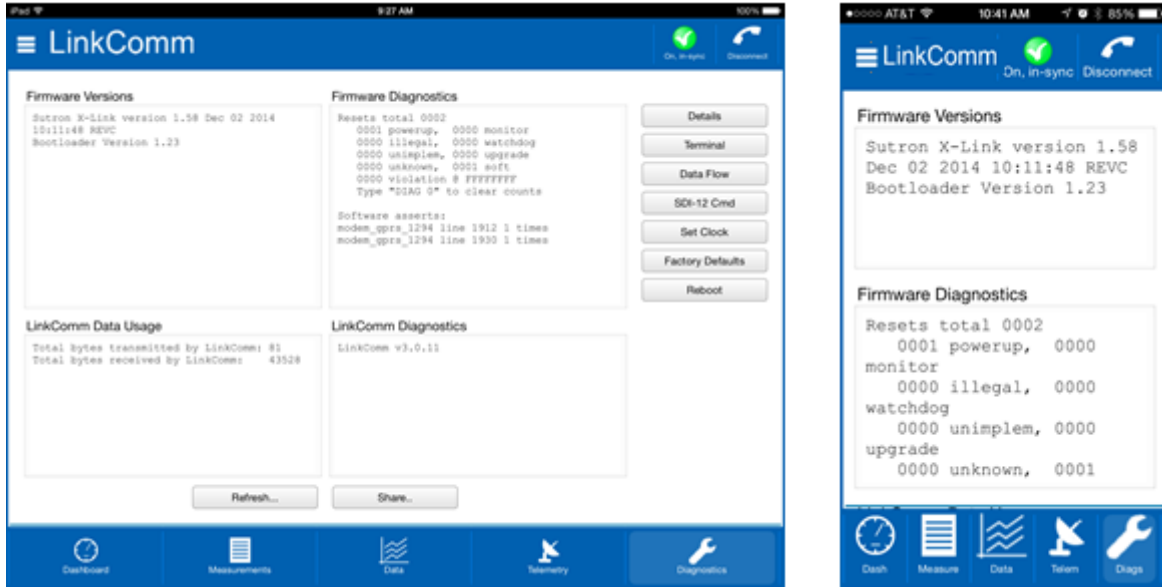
iPad 9:27 AM 100%

LinkComm

On, in-sync Disconnect

Firmware Versions

Sutron X-Link version 1.58 Dec 02 2014 10:11:48 REVC
Bootloader Version 1.23

Firmware Diagnostics

Resets total 0002
0001 powerup, 0000 monitor
0000 illegal, 0000 watchdog
0000 unimplem, 0000 upgrade
0000 unknown, 0001 soft
0000 violation @ FFFFFFFF
Type "DIAG 0" to clear counts

Software asserts:
modem_gprs_1294 line 1912 1 times
modem_gprs_1294 line 1930 1 times

Details
Terminal
Data Flow
SDI-12 Cmd
Set Clock
Factory Defaults
Reboot

LinkComm Data Usage

Total bytes transmitted by LinkComm: 81
Total bytes received by LinkComm: 43528

LinkComm Diagnostics

LinkComm v3.0.11

Refresh...
Share..

Dashboard
Measurements
Data
Telemetry
Diagnostics

AT&T 10:41 AM 85%

LinkComm

On, in-sync Disconnect

Firmware Versions

Sutron X-Link version 1.58 Dec 02 2014 10:11:48 REVC
Bootloader Version 1.23

Firmware Diagnostics

Resets total 0002
0001 powerup, 0000 monitor
0000 illegal, 0000 watchdog
0000 unimplem, 0000 upgrade
0000 unknown, 0001

Dash
Measure
Data
Telem
Diags